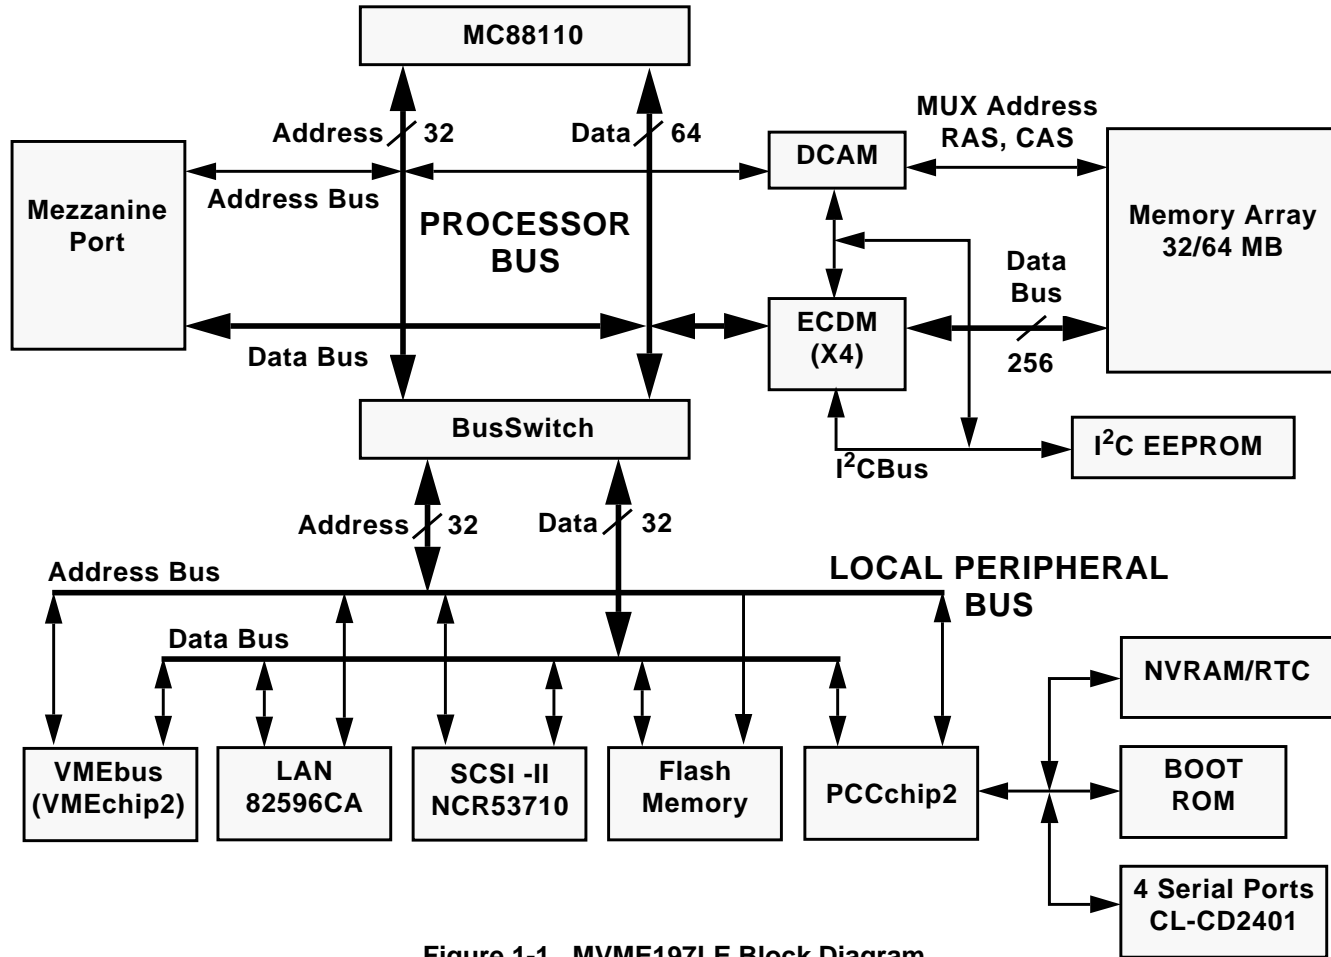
MC88110

Address 32

Data 64

MUX Address RAS, CAS

Mezzanine Port

Address Bus

DCAM

Memory Array 32/64 MB

PROCESSOR BUS

Data Bus

ECDM (X4)

Data Bus

256

Data Bus

BusSwitch

I$^2$C EEPROM

I$^2$CBus

Address 32

Data 32

Address Bus

LOCAL PERIPHERAL BUS

Data Bus

NVRAM/RTC

BOOT ROM

VMEbus (VMEchip2)

LAN 82596CA

SCSI -II NCR53710

Flash Memory

PCCchip2

4 Serial Ports CL-CD2401

Figure 1-1. MVME197LE Block Diagram